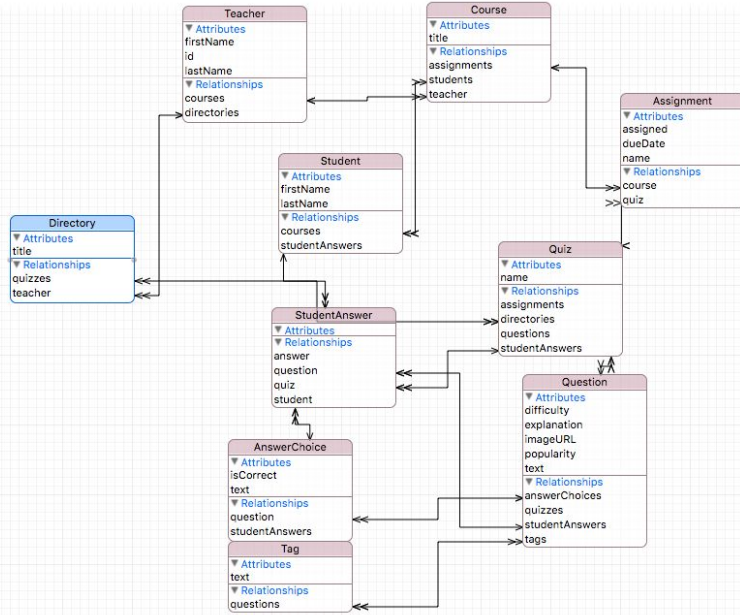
Teacher
▼ Attributes
firstName
id
lastName
▼ Relationships
courses
directories

Course
▼ Attributes
title
▼ Relationships
assignments
students
teacher

Assignment
▼ Attributes
assigned
dueDate
name
▼ Relationships
course
quiz

Student
▼ Attributes
firstName
lastName
▼ Relationships
courses
studentAnswers

Directory
▼ Attributes
title
▼ Relationships
quizzes
teacher

Quiz
▼ Attributes
name
▼ Relationships
assignments
directories
questions
studentAnswers

StudentAnswer
▼ Attributes
▼ Relationships
answer
question
quiz
student

Question
▼ Attributes
difficulty
explanation
imageURL
popularity
text
▼ Relationships
answerChoices
quizzes
studentAnswers
tags

AnswerChoice
▼ Attributes
isCorrect
text
▼ Relationships
question
studentAnswers

Tag
▼ Attributes
text
▼ Relationships
questions